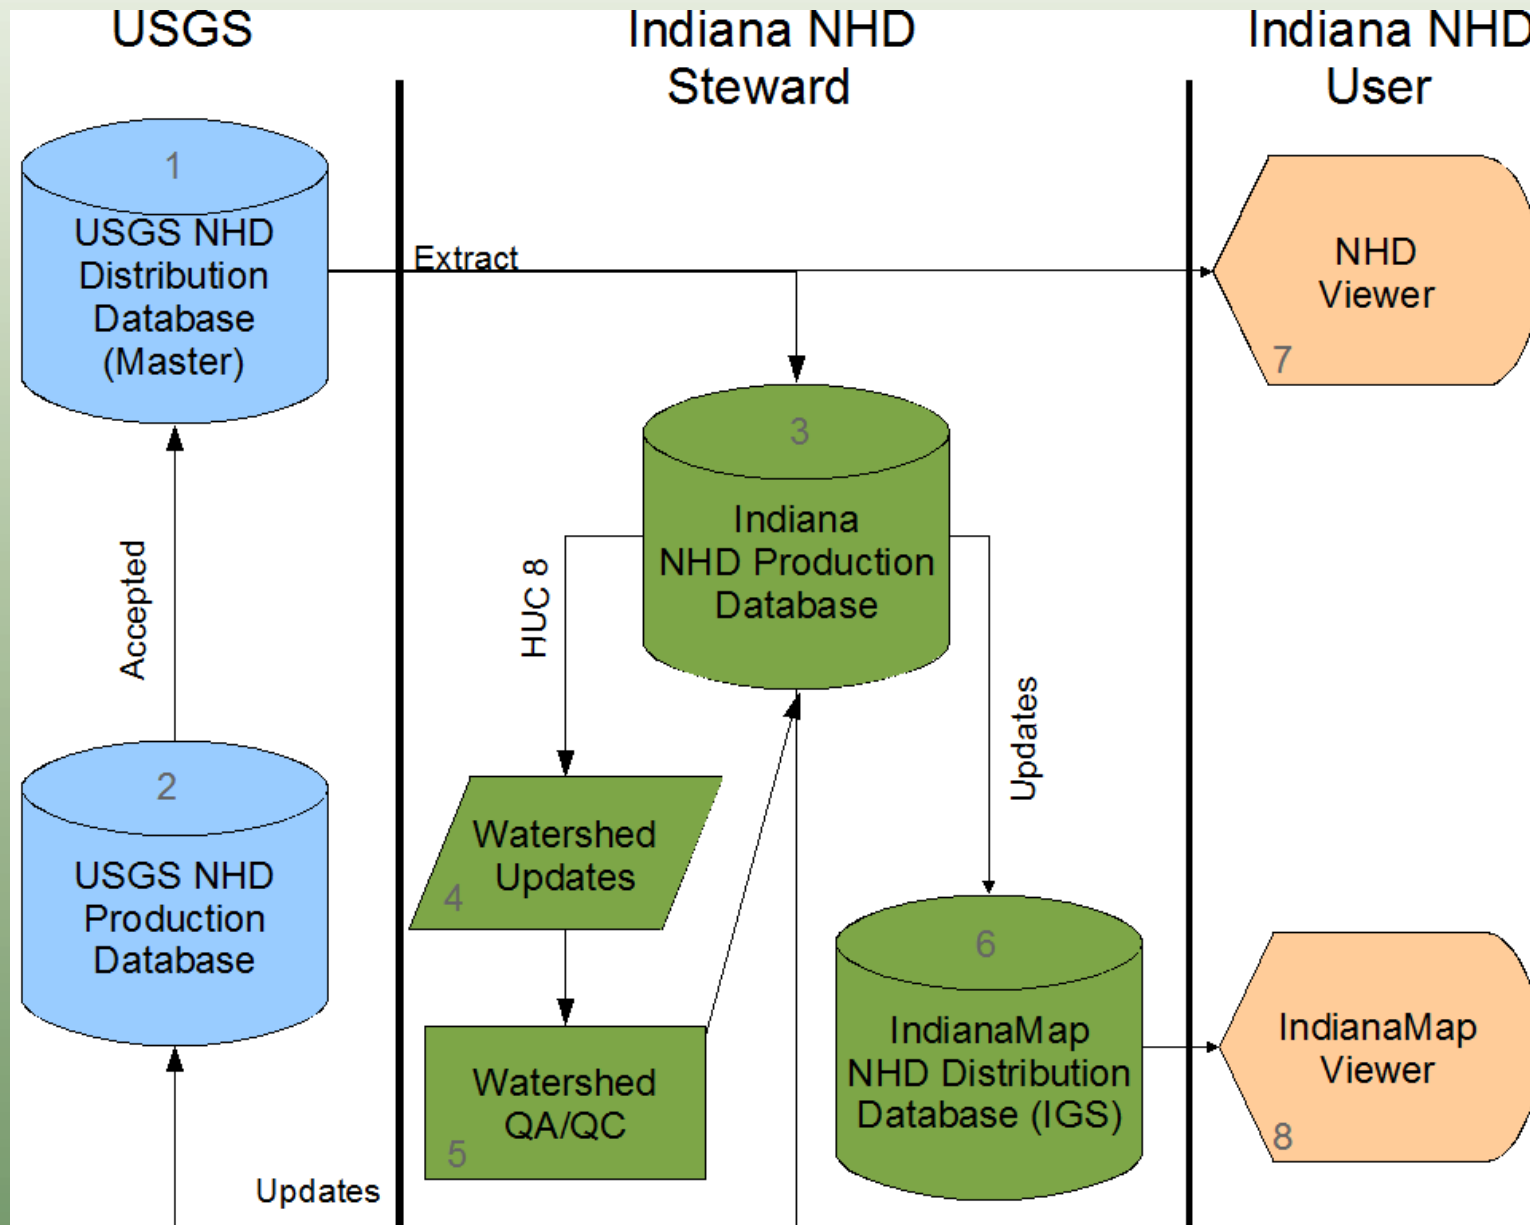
USGS

Indiana NHD Steward

Indiana NHD User

1
USGS NHD Distribution Database (Master)

Extract

NHD Viewer
7

3
Indiana NHD Production Database

Accepted

HUC 8

Updates

2
USGS NHD Production Database

Watershed Updates
4

Watershed QA/QC
5

6
IndianaMap NHD Distribution Database (IGS)

IndianaMap Viewer
8

Updates